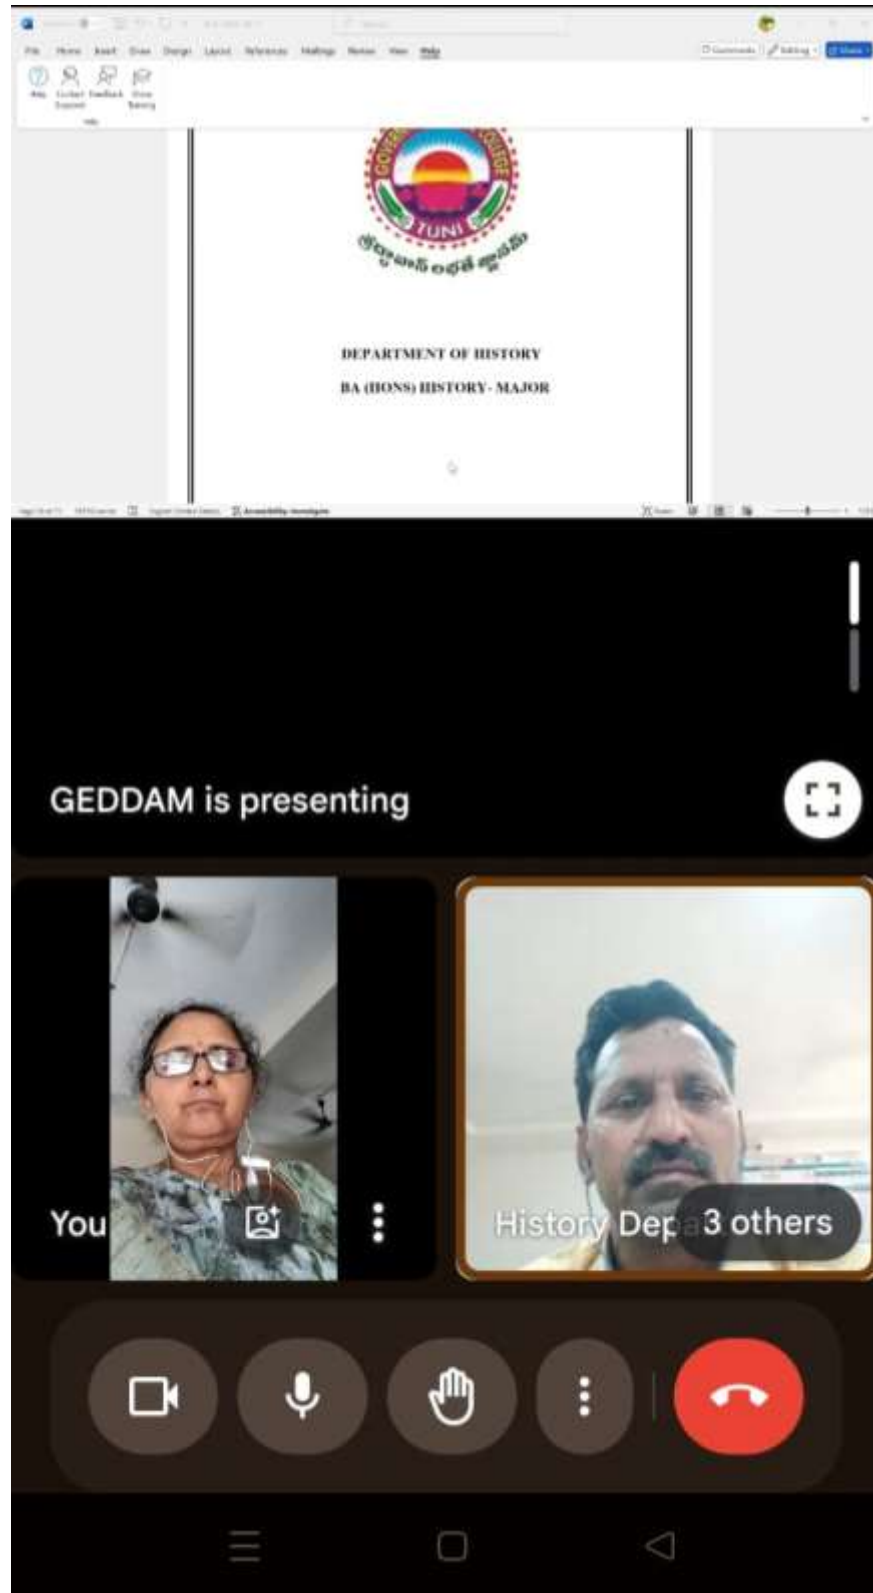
File Home Insert Draw Design Layout References Mailings Review View Help

Help Contact Support Feedback Show Training

GOVERNMENT COLLEGE
TUNI
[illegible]

DEPARTMENT OF HISTORY

BA (HONS) HISTORY- MAJOR

GEDDAM is presenting

You

History Dep

3 others